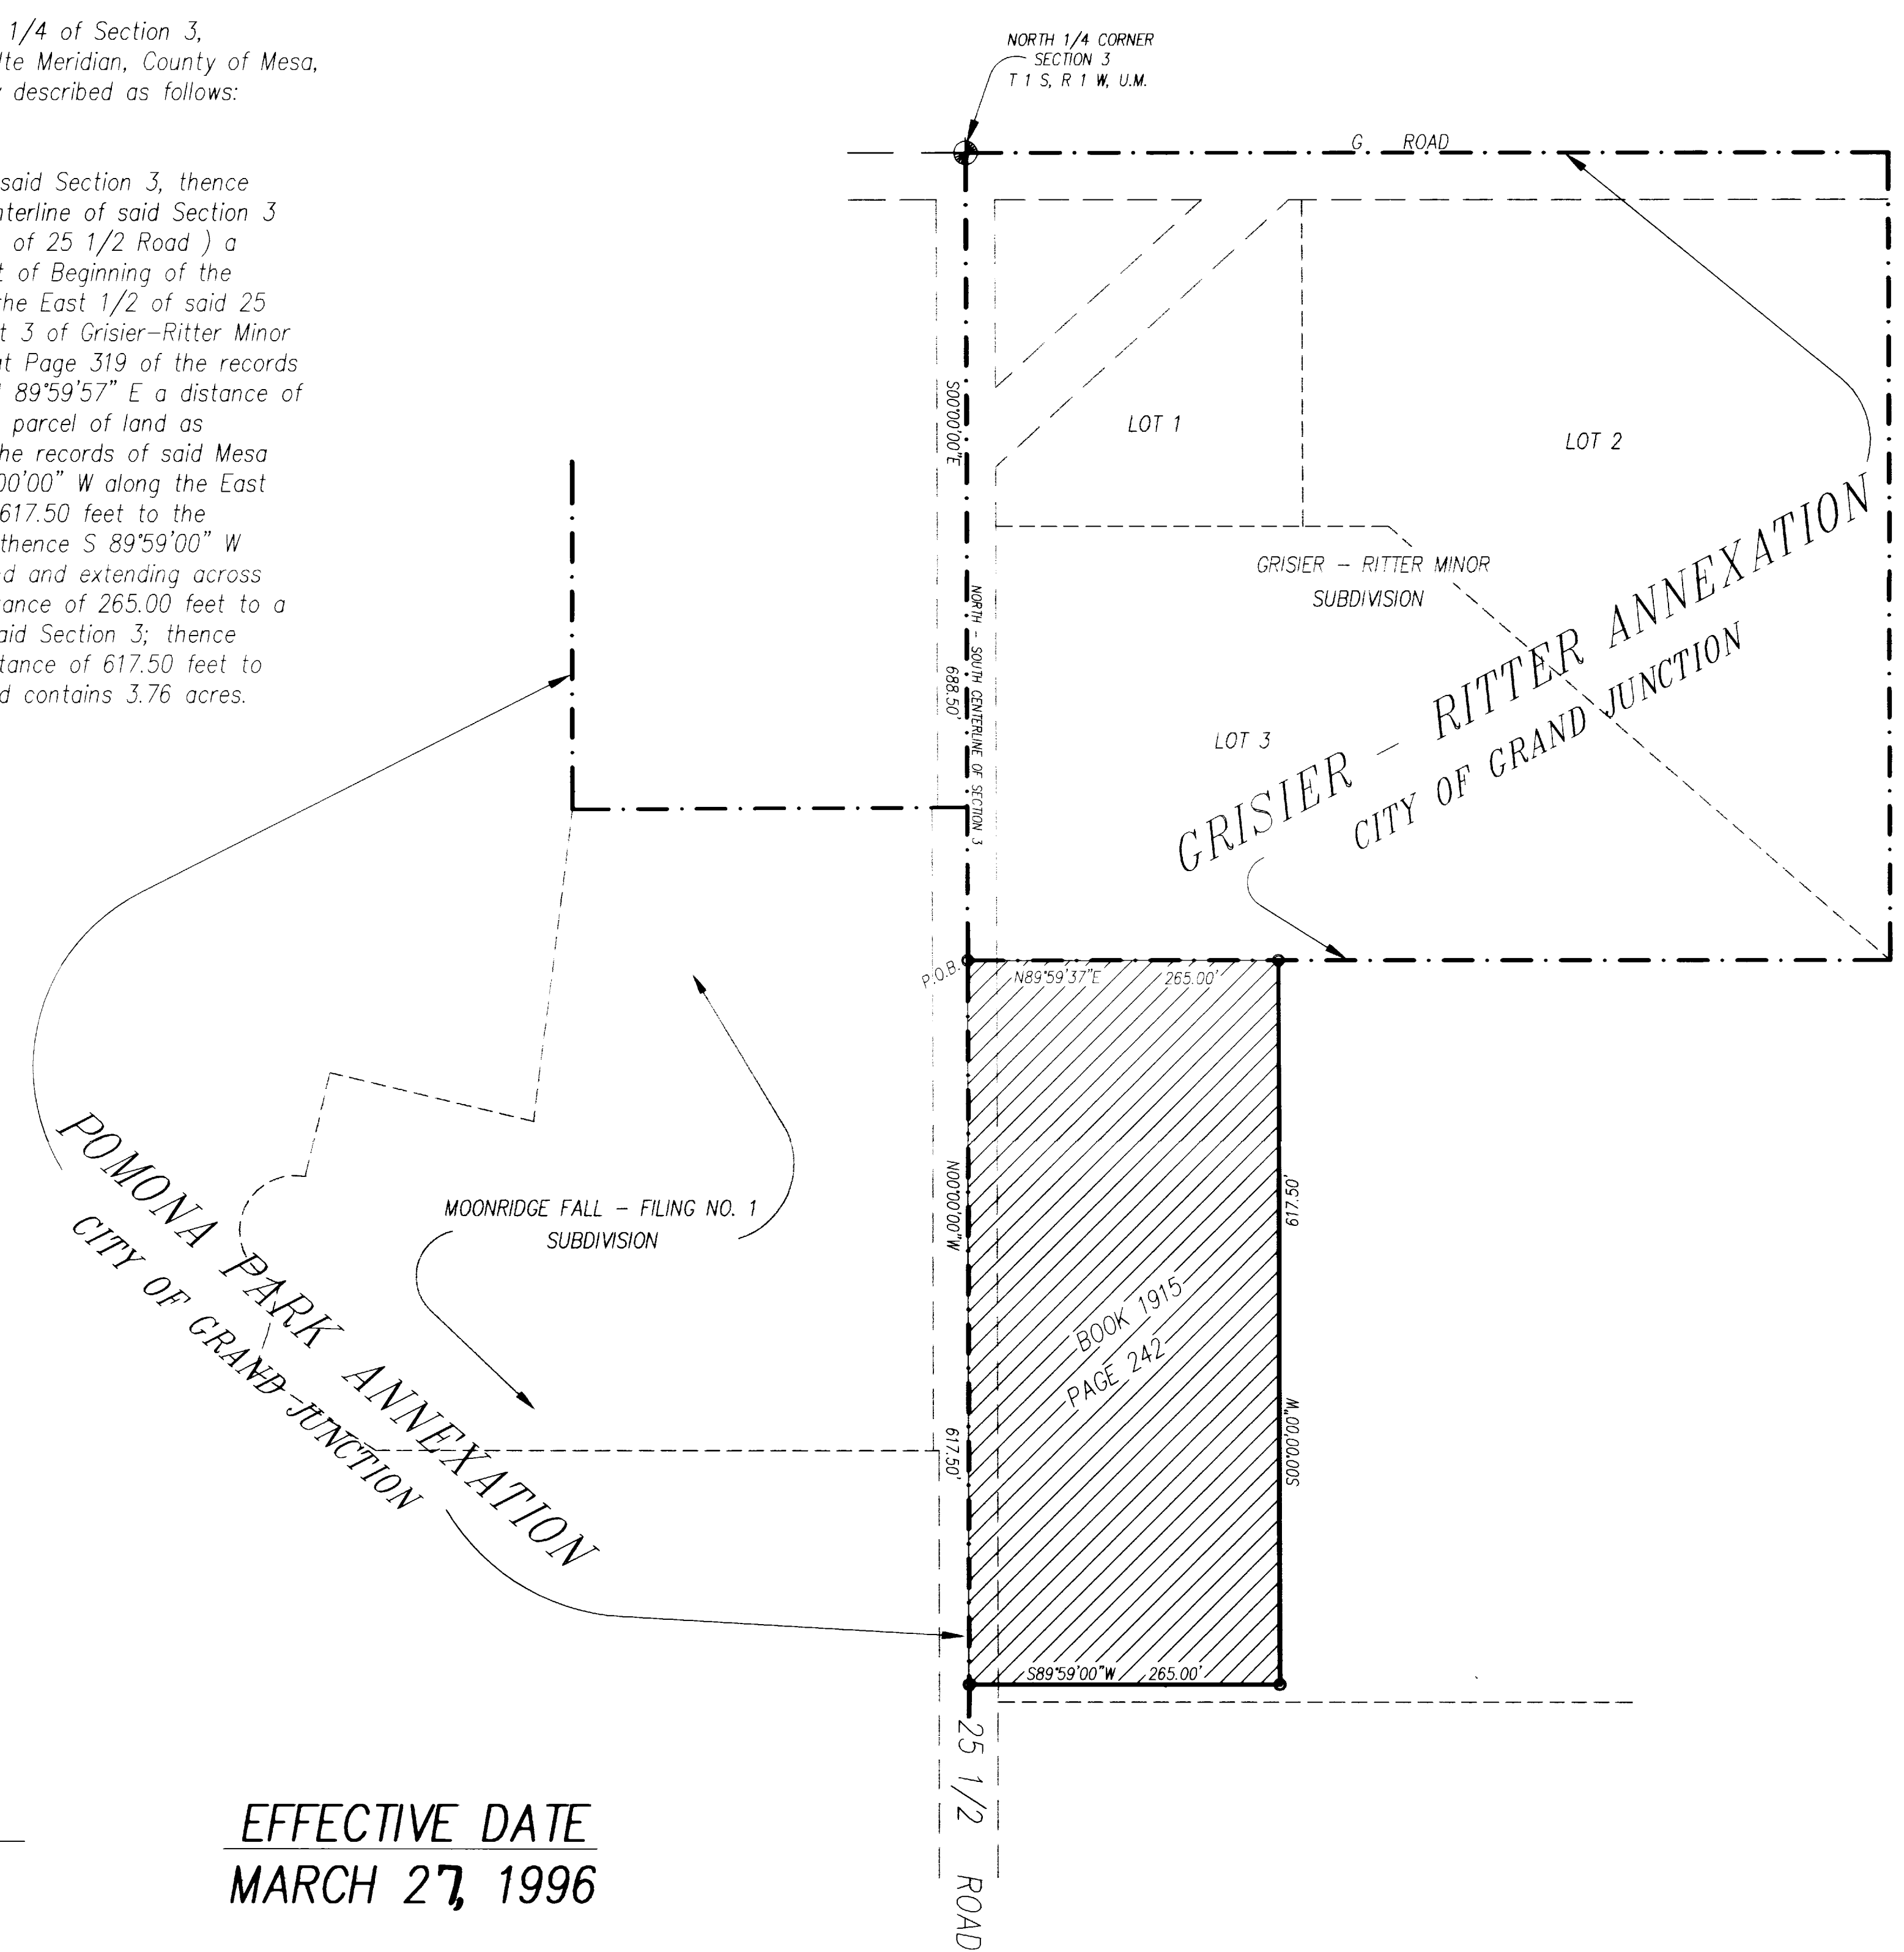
1/4 of Section 3, Ute Meridian, County of Mesa, described as follows:

said Section 3, thence nterline of said Section 3 of 25 1/2 Road ) a t of Beginning of the the East 1/2 of said 25 t 3 of Grisier–Ritter Minor t Page 319 of the records 89°59'57" E a distance of parcel of land as he records of said Mesa 00'00" W along the East 617.50 feet to the thence S 89°59'00" W d and extending across ance of 265.00 feet to a aid Section 3; thence tance of 617.50 feet to d contains 3.76 acres.

NORTH 1/4 CORNER
SECTION 3
T 1 S, R 1 W, U.M.

G. ROAD

S00°00'00"E

LOT 1

LOT 2

NORTH – SOUTH CENTERLINE OF SECTION 3

688.50'

GRISIER – RITTER MINOR
SUBDIVISION

LOT 3

GRISIER – RITTER ANNEXATION
CITY OF GRAND JUNCTION

P.O.B.

N89°59'37"E 265.00'

MOONRIDGE FALL – FILING NO. 1
SUBDIVISION

N00°00'00"W

617.50'

BOOK 1915
PAGE 242

S00°00'00"W

617.50'

POMONA PARK ANNEXATION
CITY OF GRAND JUNCTION

S89°59'00"W 265.00'

25 1/2 ROAD

EFFECTIVE DATE
MARCH 27, 1996